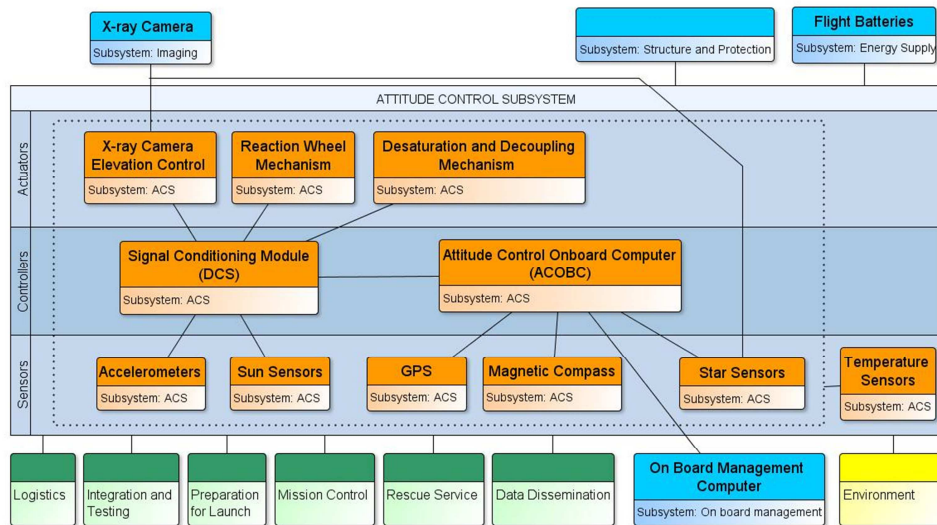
X-ray Camera
Subsystem: Imaging

Subsystem: Structure and Protection

Flight Batteries
Subsystem: Energy Supply

ATTITUDE CONTROL SUBSYSTEM

Actuators

X-ray Camera Elevation Control
Subsystem: ACS

Reaction Wheel Mechanism
Subsystem: ACS

Desaturation and Decoupling Mechanism
Subsystem: ACS

Controllers

Signal Conditioning Module (DCS)
Subsystem: ACS

Attitude Control Onboard Computer (ACOBC)
Subsystem: ACS

Sensors

Accelerometers
Subsystem: ACS

Sun Sensors
Subsystem: ACS

GPS
Subsystem: ACS

Magnetic Compass
Subsystem: ACS

Star Sensors
Subsystem: ACS

Temperature Sensors
Subsystem: ACS

Logistics

Integration and Testing

Preparation for Launch

Mission Control

Rescue Service

Data Dissemination

On Board Management Computer
Subsystem: On board management

Environment